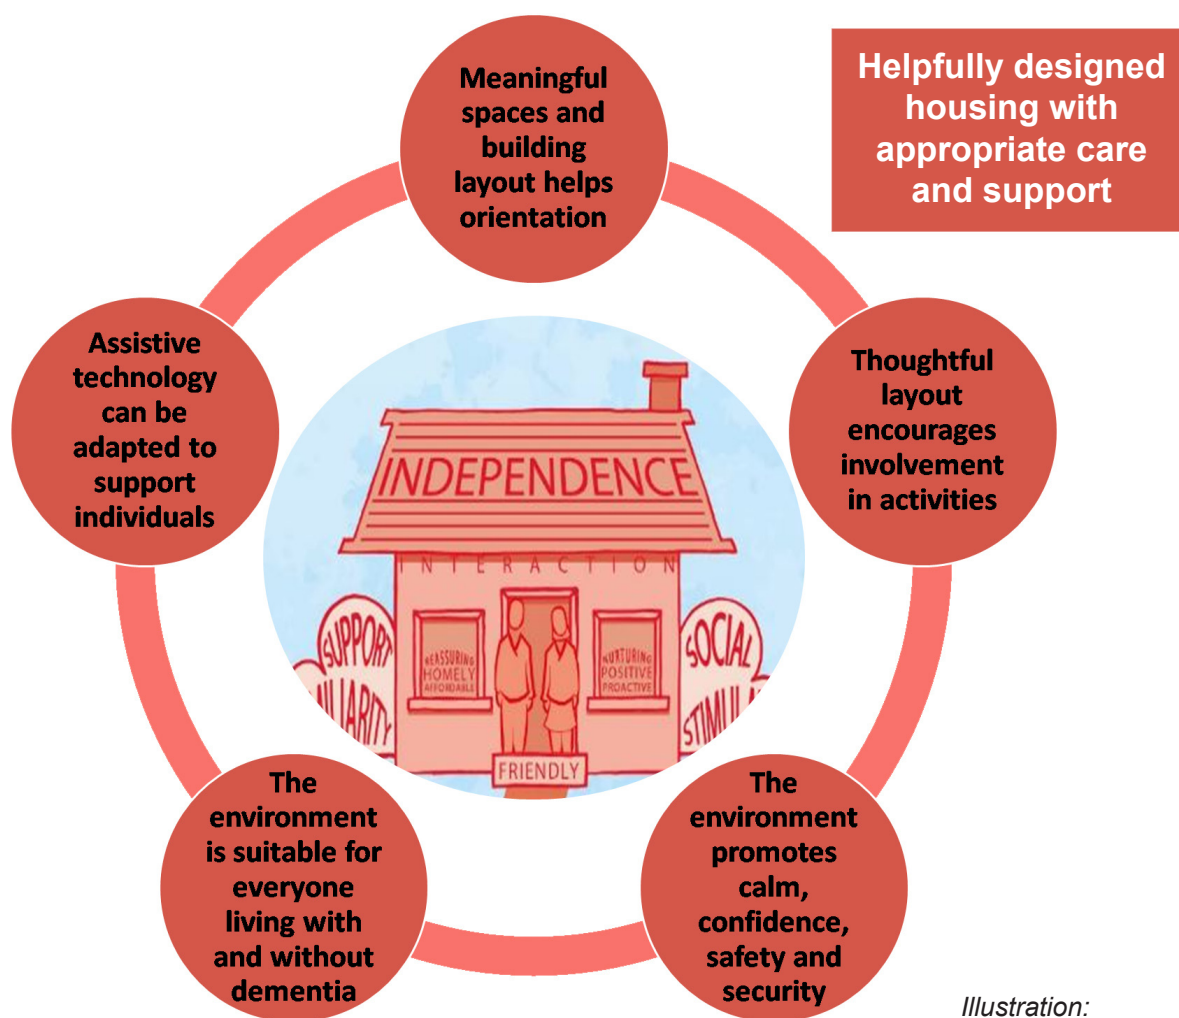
Helpfully designed housing with appropriate care and support

Meaningful spaces and building layout helps orientation

Thoughtful layout encourages involvement in activities

The environment promotes calm, confidence, safety and security

The environment is suitable for everyone living with and without dementia

Assistive technology can be adapted to support individuals

INDEPENDENCE

INTERACTION

SUPPORT

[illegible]LIARITY

SOCIAL

STIMUL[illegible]

REASSURING
HOMELY
AFFORDABLE

NURTURING
POSITIVE
PROACTIVE

FRIENDLY

Illustration: